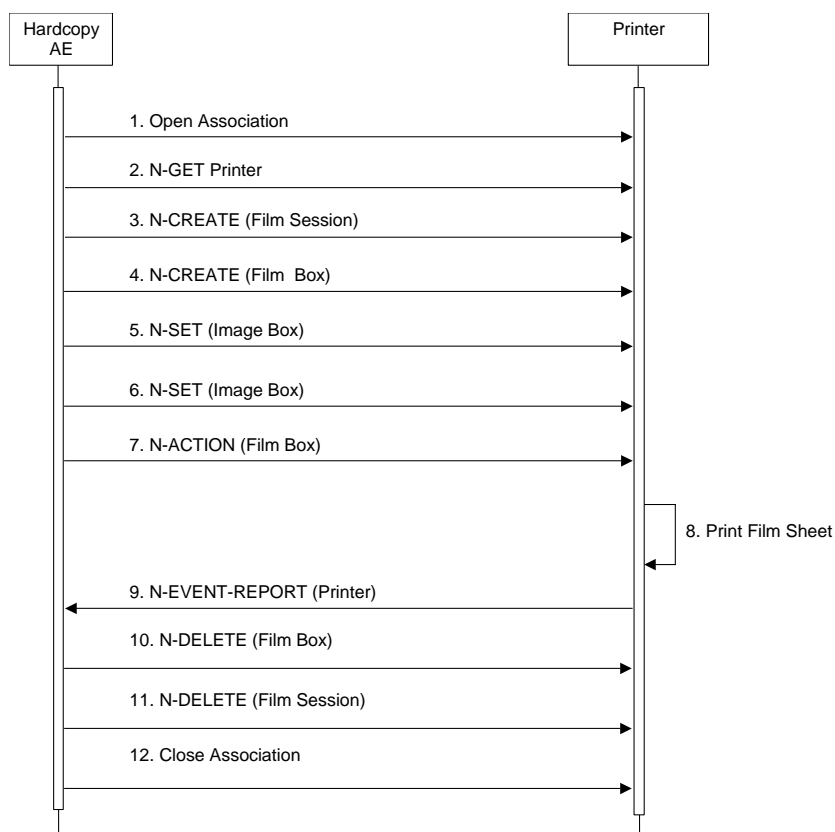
Hardcopy AE

Printer

1. Open Association

2. N-GET Printer

3. N-CREATE (Film Session)

4. N-CREATE (Film Box)

5. N-SET (Image Box)

6. N-SET (Image Box)

7. N-ACTION (Film Box)

8. Print Film Sheet

9. N-EVENT-REPORT (Printer)

10. N-DELETE (Film Box)

11. N-DELETE (Film Session)

12. Close Association